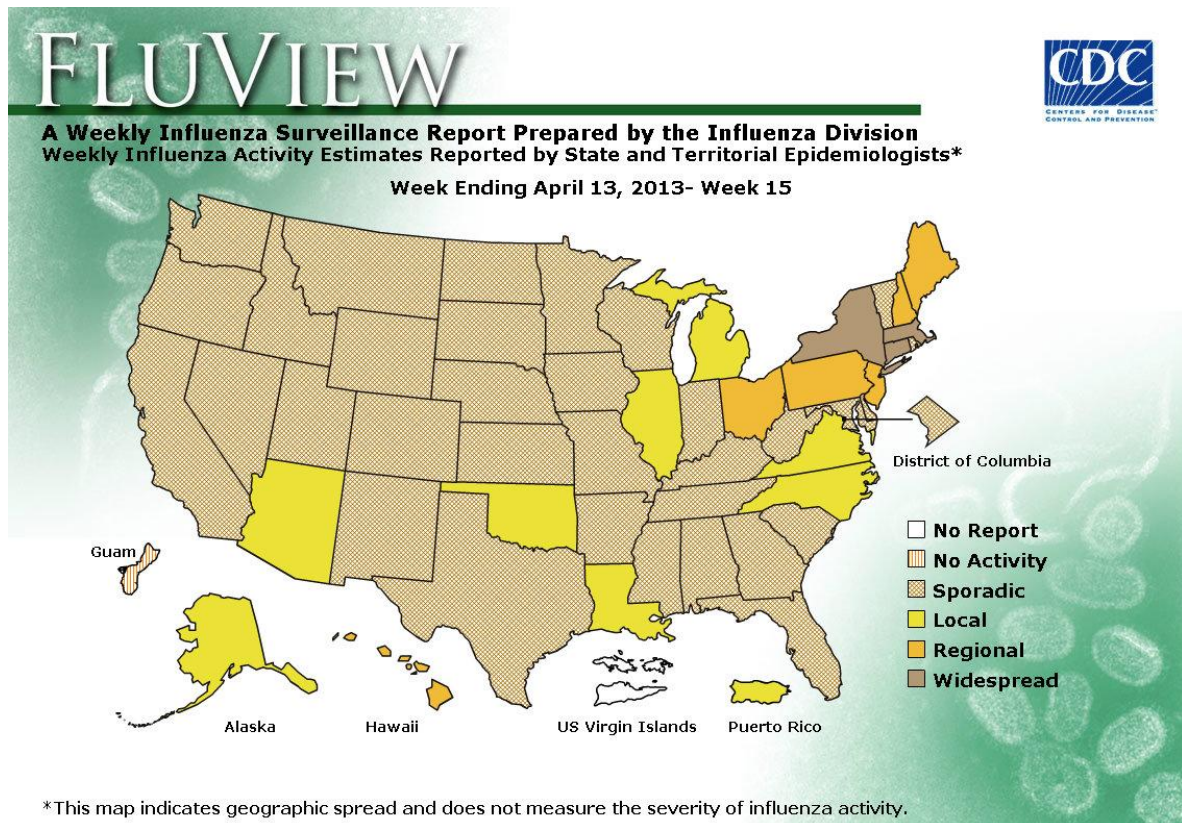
FLUVIEW

CDC
CENTERS FOR DISEASE CONTROL AND PREVENTION

A Weekly Influenza Surveillance Report Prepared by the Influenza Division
Weekly Influenza Activity Estimates Reported by State and Territorial Epidemiologists*

Week Ending April 13, 2013- Week 15

District of Columbia

Guam

No Report
No Activity
Sporadic
Local
Regional
Widespread

Alaska

Hawaii

US Virgin Islands

Puerto Rico

*This map indicates geographic spread and does not measure the severity of influenza activity.